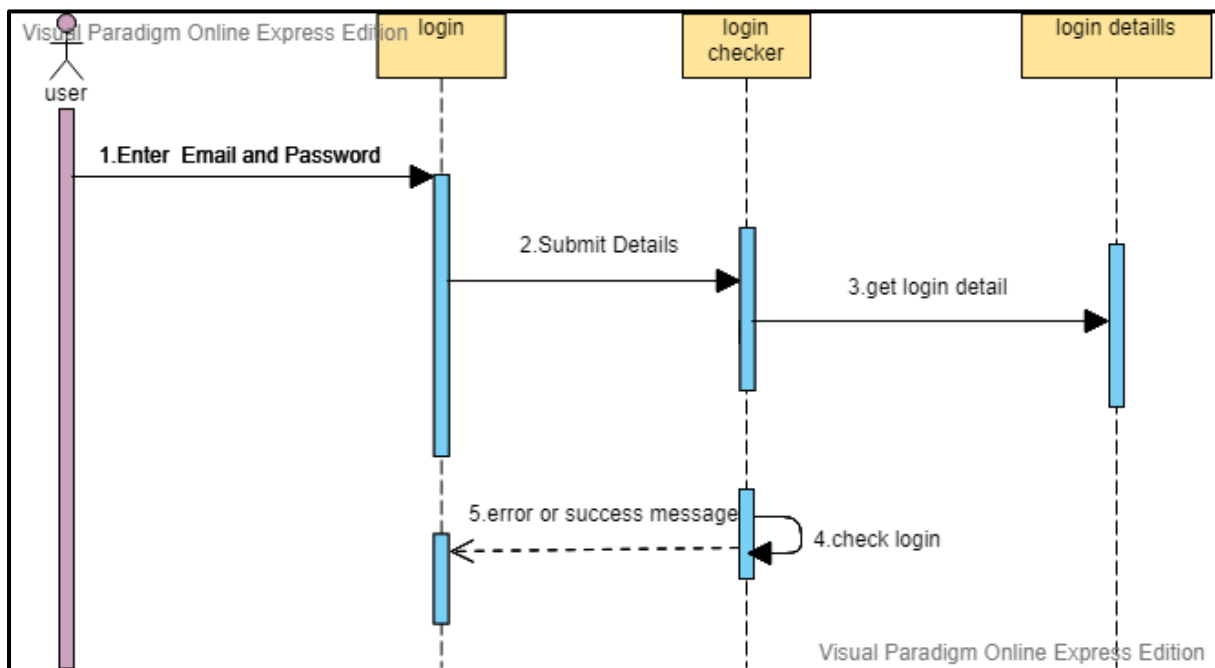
Visual Paradigm Online Express Edition

user

login

login checker

login detaills

1.Enter Email and Password

2.Submit Details

3.get login detail

5.error or success message

4.check login

Visual Paradigm Online Express Edition